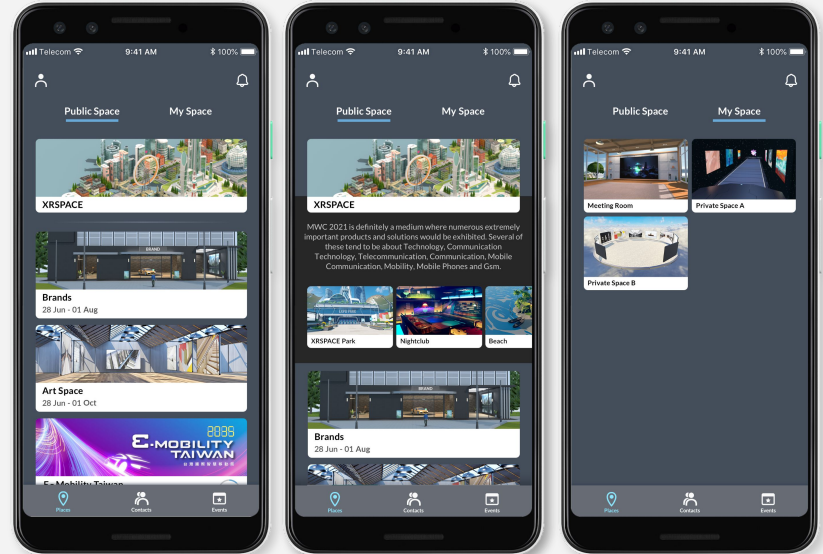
Telecom 9:41 AM 100%

Public Space My Space

XRSPACE

BRAND

Brands
28 Jun - 01 Aug

Art Space
28 Jun - 01 Oct

2035
E-MOBILITY TAIWAN

E-Mobility Taiwan

Places Contacts Events

Telecom 9:41 AM 100%

Public Space My Space

XRSPACE

MWC 2021 is definitely a medium where numerous extremely important products and solutions would be exhibited. Several of these tend to be about Technology, Communication Technology, Telecommunication, Communication, Mobile Communication, Mobility, Mobile Phones and Gsm.

XRSPACE Park Nightclub Beach

BRAND

Brands
28 Jun - 01 Aug

Places Contacts Events

Telecom 9:41 AM 100%

Public Space My Space

Meeting Room Private Space A

Private Space B

Places Contacts Events